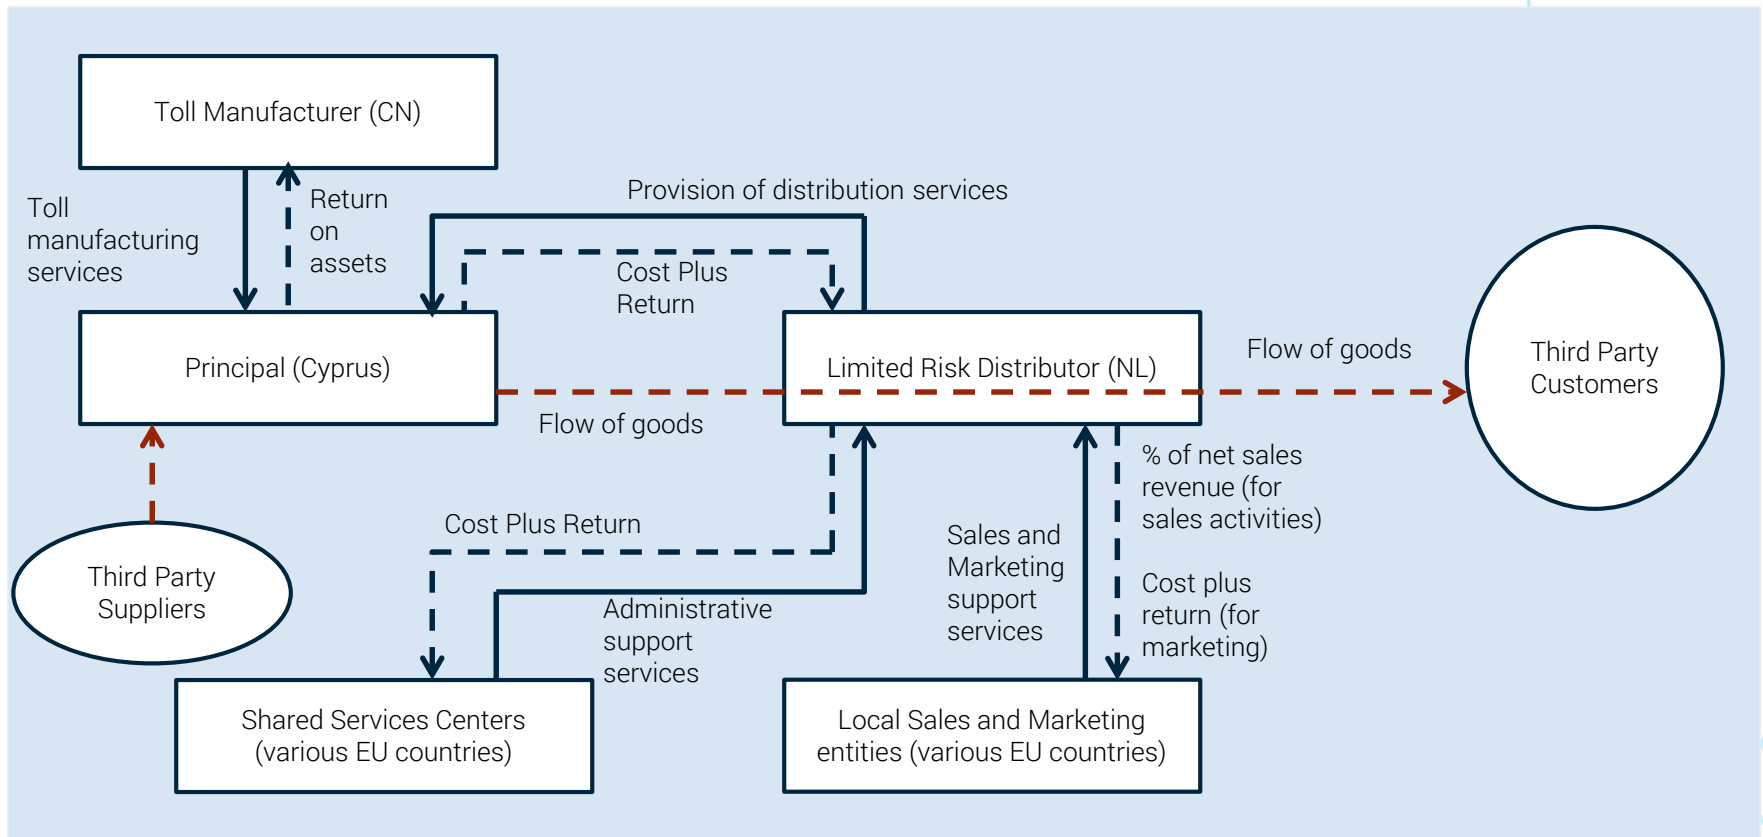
Toll Manufacturer (CN)

Toll manufacturing services

Return on assets

Provision of distribution services

Cost Plus Return

Principal (Cyprus)

Limited Risk Distributor (NL)

Flow of goods

Third Party Customers

Flow of goods

Third Party Suppliers

Cost Plus Return

% of net sales revenue (for sales activities)

Sales and Marketing support services

Cost plus return (for marketing)

Administrative support services

Shared Services Centers (various EU countries)

Local Sales and Marketing entities (various EU countries)